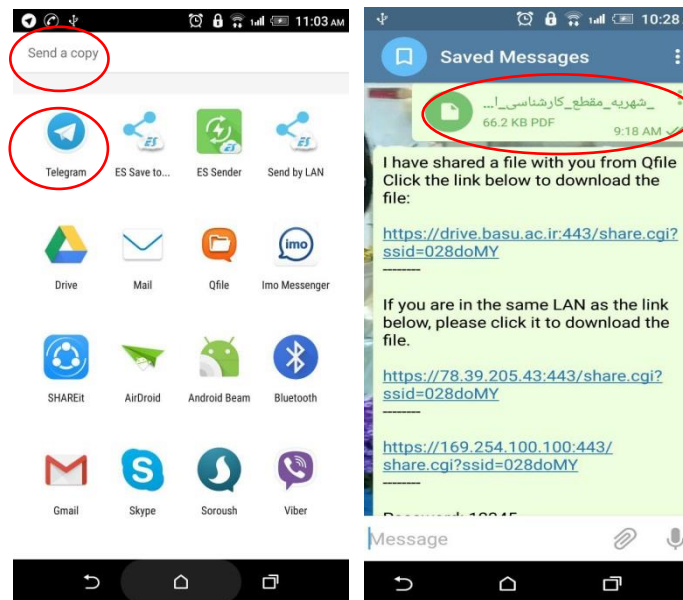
11:03 AM

Send a copy

Telegram
ES Save to...
ES Sender
Send by LAN

Drive
Mail
Qfile
Imo Messenger

SHAREit
AirDroid
Android Beam
Bluetooth

Gmail
Skype
Soroush
Viber

10:28

Saved Messages

شهریه_مقطع_کارشناسی_ا...
66.2 KB PDF
9:18 AM

I have shared a file with you from Qfile Click the link below to download the file:

https://drive.basu.ac.ir:443/share.cgi?ssid=028doMY
--------

If you are in the same LAN as the link below, please click it to download the file.

https://78.39.205.43:443/share.cgi?ssid=028doMY
--------

https://169.254.100.100:443/share.cgi?ssid=028doMY
--------

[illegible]

Message